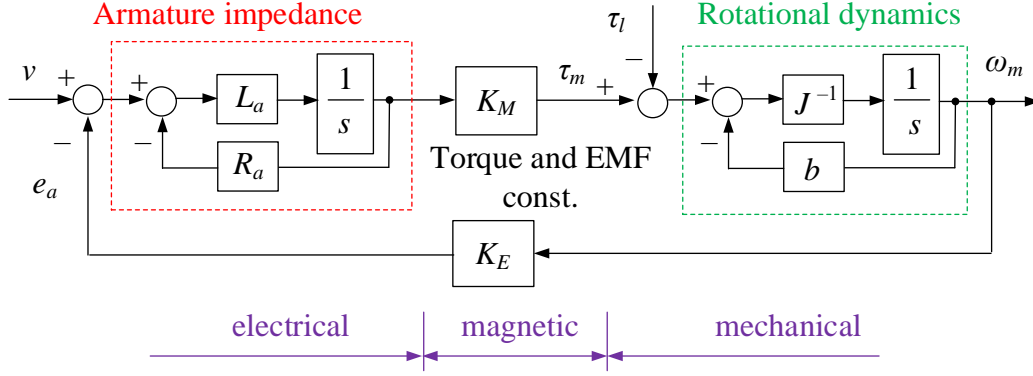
Armature impedance

Rotational dynamics

$\tau_l$

$v$ + − $e_a$

+ − $L_a$ $\frac{1}{s}$ $R_a$

$K_M$ $\tau_m$ + −

+ − $J^{-1}$ $\frac{1}{s}$ $b$

$\omega_m$

Torque and EMF const.

$K_E$

electrical magnetic mechanical